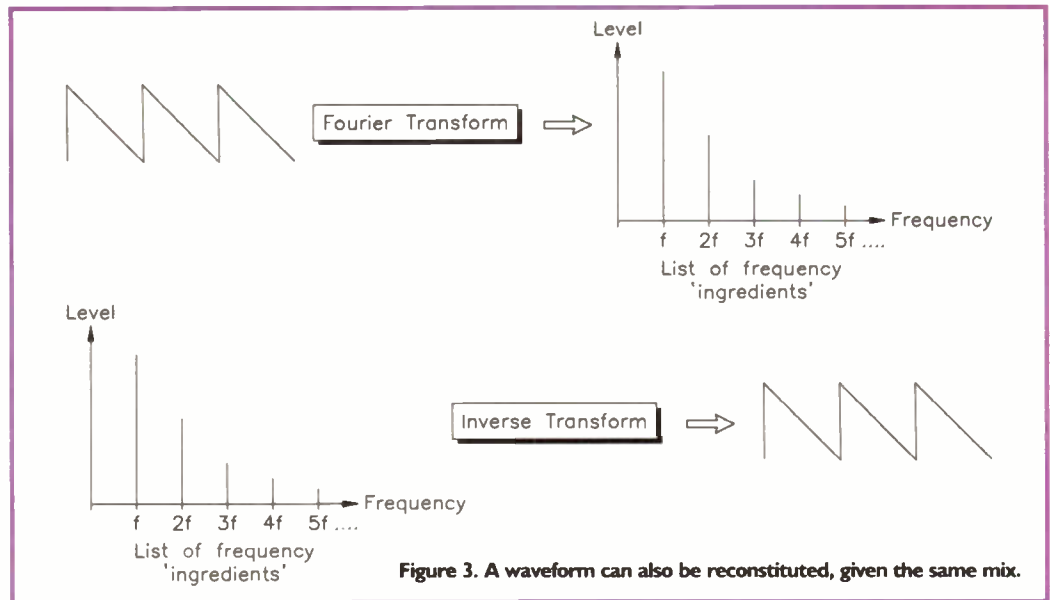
Fourier Transform

Level

Frequency

f 2f 3f 4f 5f ....

List of frequency 'ingredients'

Level

Frequency

f 2f 3f 4f 5f ....

List of frequency 'ingredients'

Inverse Transform

Figure 3. A waveform can also be reconstituted, given the same mix.